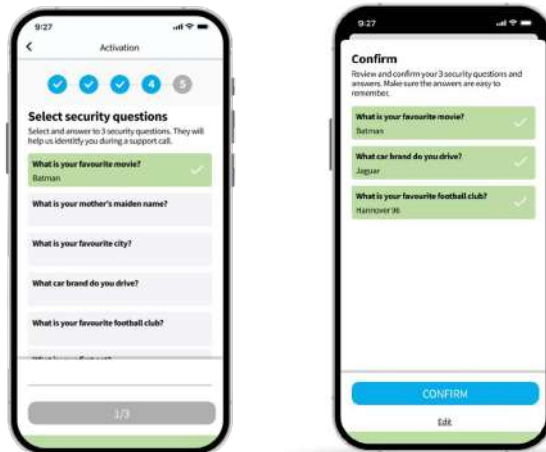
9:27

Activation

4

5

Select security questions

Select and answer to 3 security questions. They will help us identify you during a support call.

What is your favourite movie?

Batman

What is your mother's maiden name?

What is your favourite city?

What car brand do you drive?

What is your favourite football club?

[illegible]

1/3

9:27

Confirm

Review and confirm your 3 security questions and answers. Make sure the answers are easy to remember.

What is your favourite movie?

Batman

What car brand do you drive?

Jaguar

What is your favourite football club?

Hannover 96

CONFIRM

Edit